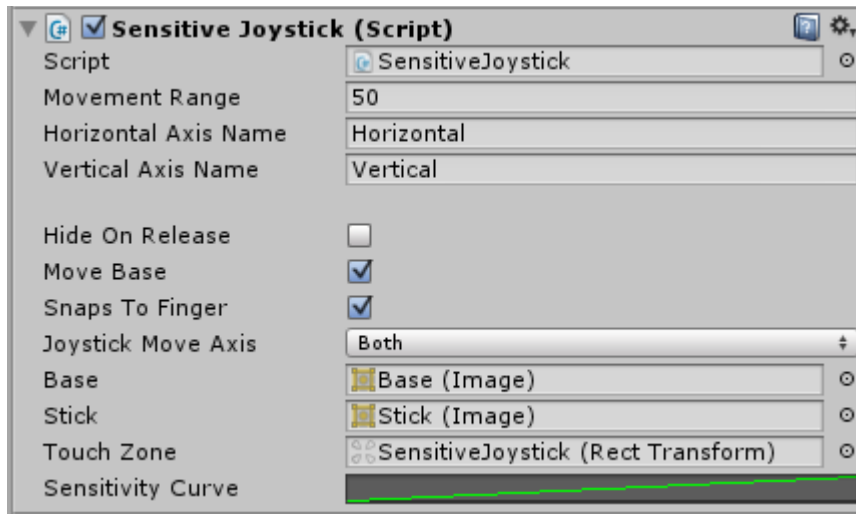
Sensitive Joystick (Script)

| | |
|---|---|
| Script | SensitiveJoystick |
| Movement Range | 50 |
| Horizontal Axis Name | Horizontal |
| Vertical Axis Name | Vertical |

| | |
|---|---|
| Hide On Release | |
| Move Base | |
| Snaps To Finger | |
| Joystick Move Axis | Both |
| Base | Base (Image) |
| Stick | Stick (Image) |
| Touch Zone | SensitiveJoystick (Rect Transform) |
| Sensitivity Curve | |